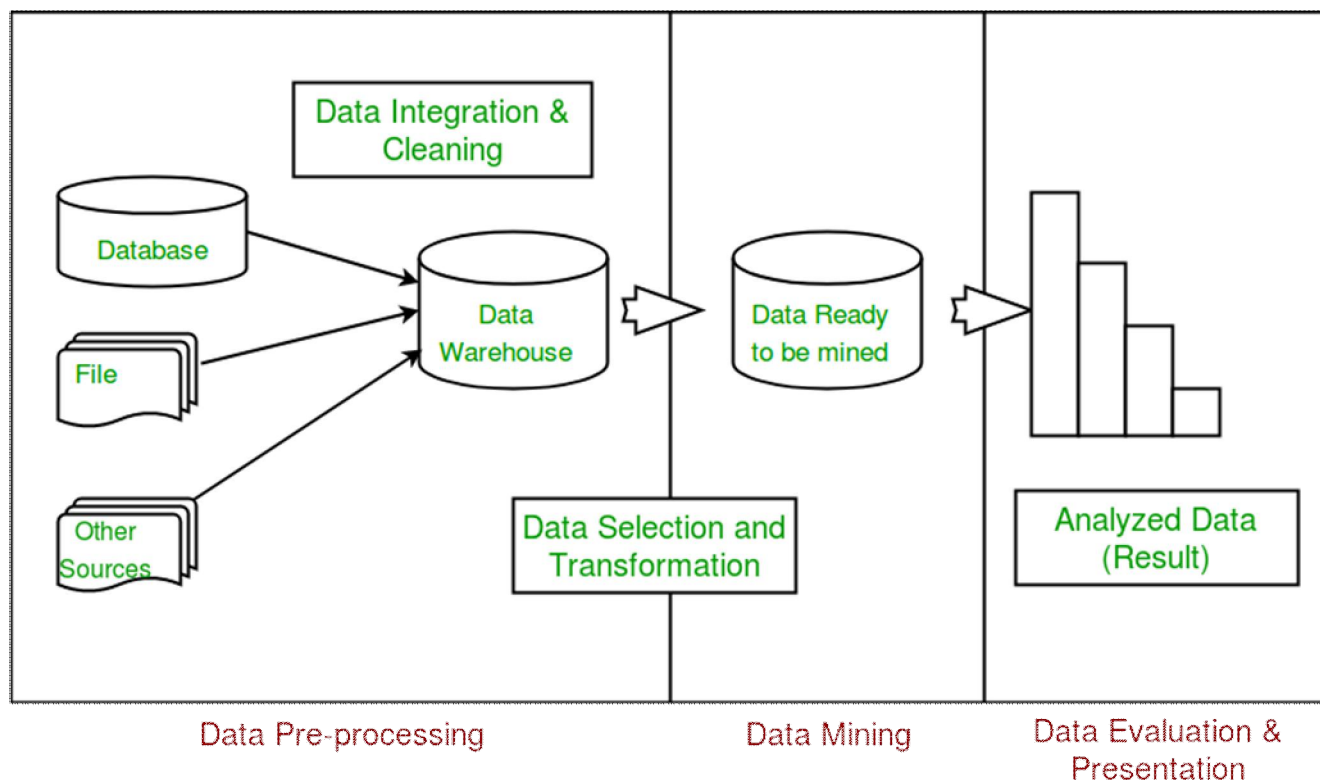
Data Integration & Cleaning

Database

File

Other Sources

Data Warehouse

Data Ready to be mined

Data Selection and Transformation

Analyzed Data (Result)

Data Pre-processing

Data Mining

Data Evaluation & Presentation